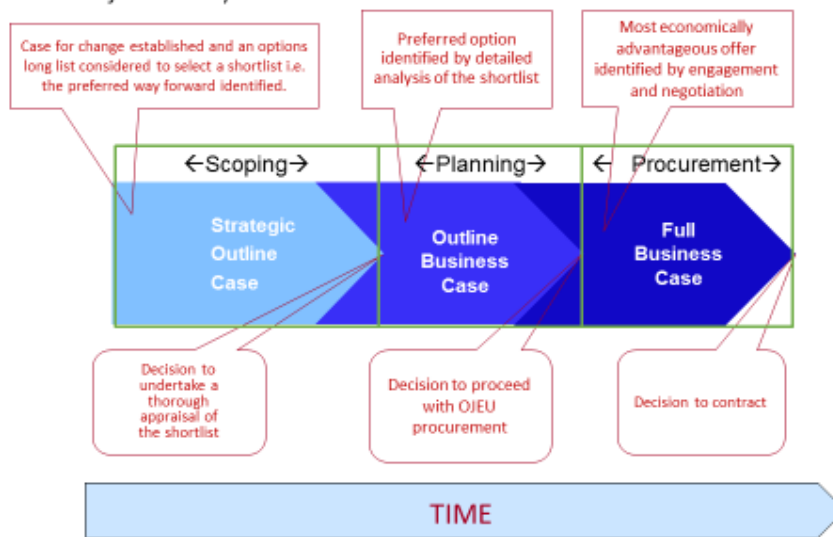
Case for change established and an options long list considered to select a shortlist i.e. the preferred way forward identified.

Preferred option identified by detailed analysis of the shortlist

Most economically advantageous offer identified by engagement and negotiation

←Scoping→

←Planning→

← Procurement→

Strategic Outline Case

Outline Business Case

Full Business Case

Decision to undertake a thorough appraisal of the shortlist

Decision to proceed with OJEU procurement

Decision to contract

TIME